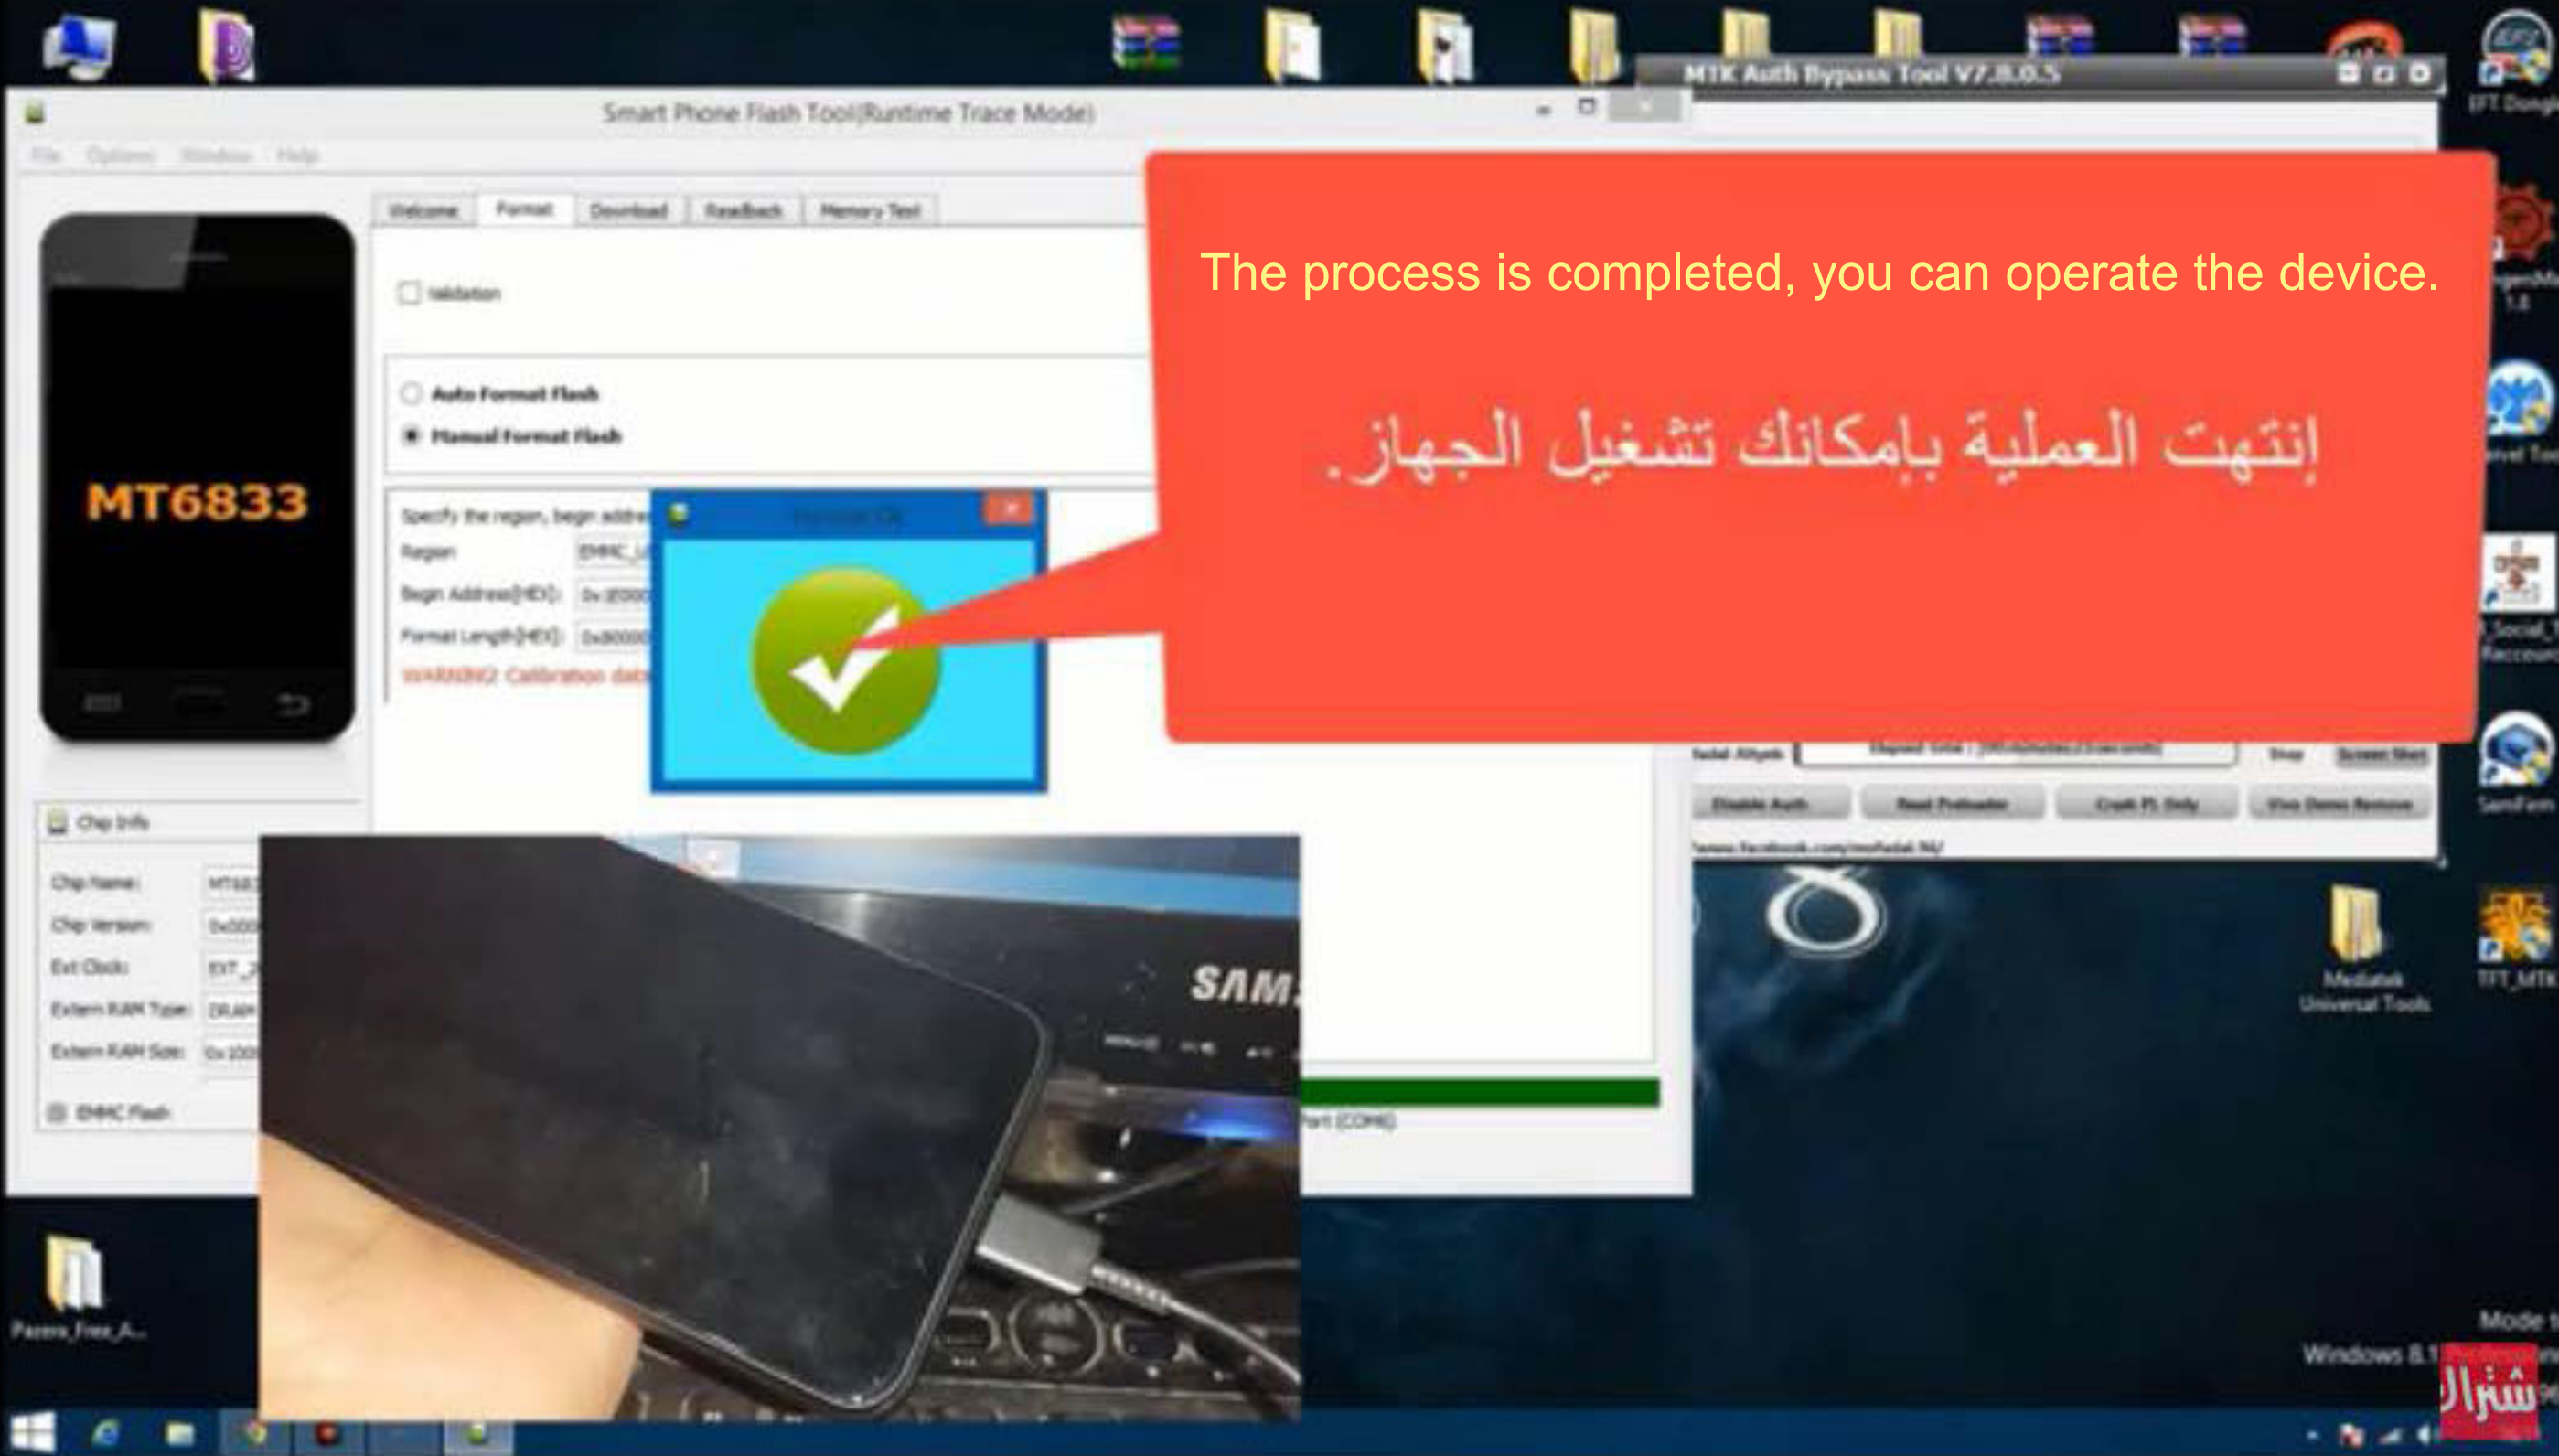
MTK Auth Bypass Tool V7.8.0.5

Smart Phone Flash Tool(Runtime Trace Mode)

File Options Window Help

Welcome Format Download Readback Memory Test

Validation

Auto Format Flash
Manual Format Flash

Specify the region, begin addre
Region EMMC_U
Begin Address(HEX): 0x
Format Length(HEX): 0x
WARNING! Calibration data

Format Ok

MT6833

Chip Info
Chip Name: MT68
Chip Version: 0x00
Ext Clock: EXT_
Extern RAM Type: DRAM
Extern RAM Size: 0x100
EMMC Flash

The process is completed, you can operate the device.

إنتهت العملية بإمكانك تشغيل الجهاز.

Disable Auth Read Preloader Crash PL Only

Mediatek Universal Tools

TFT_MTK

SamFw

Windows 8.1

SAMS

Port (COM)

شبزال